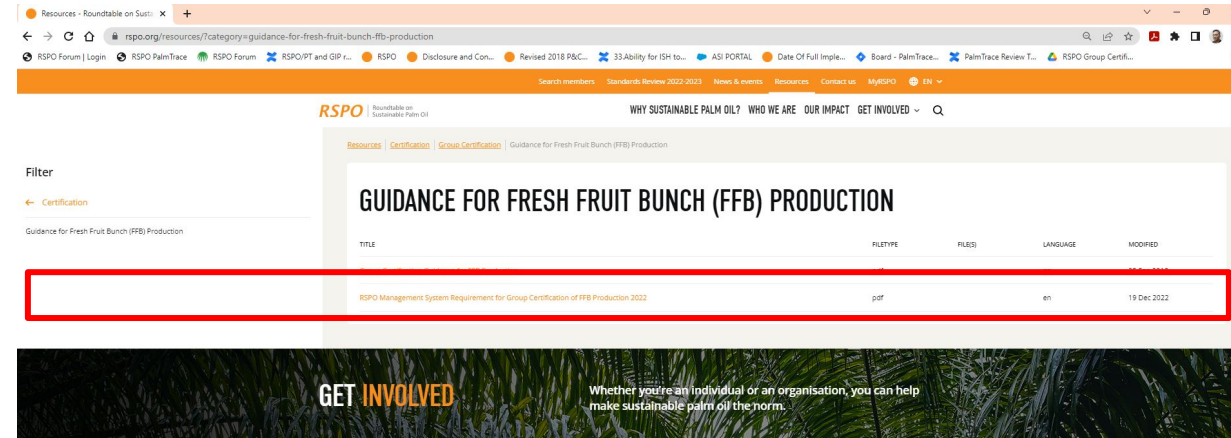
Resources - Roundtable on Susta ×  +

rspo.org/resources/?category=guidance-for-fresh-fruit-bunch-ffb-production

RSPO Forum | Login  RSPO PalmTrace  RSPO Forum  RSPO/PT and GIP r...  RSPO  Disclosure and Con...  Revised 2018 P&C...  33.Ability for ISH to...  ASI PORTAL  Date Of Full Imple...  Board - PalmTrace...  PalmTrace Review T...  RSPO Group Certifi...

Search members  Standards Review 2022-2023  News & events  Resources  Contact us  MyRSPO  EN

RSPO Roundtable on Sustainable Palm Oil

WHY SUSTAINABLE PALM OIL?  WHO WE ARE  OUR IMPACT  GET INVOLVED

Resources | Certification | Group Certification | Guidance for Fresh Fruit Bunch (FFB) Production

Filter

← Certification

Guidance for Fresh Fruit Bunch (FFB) Production

GUIDANCE FOR FRESH FRUIT BUNCH (FFB) PRODUCTION

| TITLE | FILETYPE | FILE(S) | LANGUAGE | MODIFIED |
|---|---|---|---|---|
| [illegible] | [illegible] | | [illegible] | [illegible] |
| RSPO Management System Requirement for Group Certification of FFB Production 2022 | pdf | | en | 19 Dec 2022 |

GET INVOLVED

Whether you're an individual or an organisation, you can help make sustainable palm oil the norm.